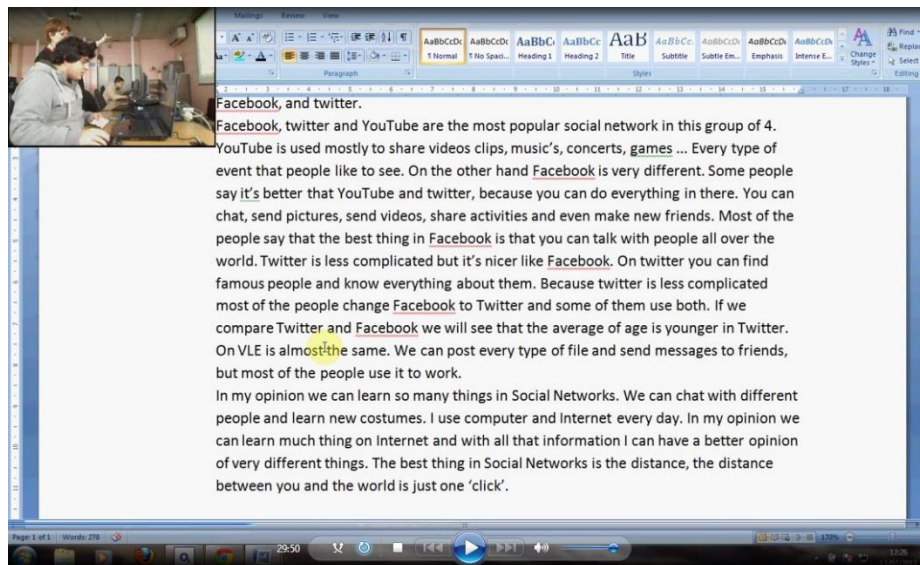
Mailings Review View

AaBbCcDc AaBbCcDc AaBbCc AaBbCc AaB AaBbCc AaBbCcDc AaBbCcDc AaBbCcDc

¶ Normal ¶ No Spaci... Heading 1 Heading 2 Title Subtitle Subtle Em... Emphasis Intense E...

Change Styles

Find Replace Select

Paragraph Styles Editing

Facebook, and twitter.

Facebook, twitter and YouTube are the most popular social network in this group of 4. YouTube is used mostly to share videos clips, music's, concerts, games ... Every type of event that people like to see. On the other hand Facebook is very different. Some people say it's better that YouTube and twitter, because you can do everything in there. You can chat, send pictures, send videos, share activities and even make new friends. Most of the people say that the best thing in Facebook is that you can talk with people all over the world. Twitter is less complicated but it's nicer like Facebook. On twitter you can find famous people and know everything about them. Because twitter is less complicated most of the people change Facebook to Twitter and some of them use both. If we compare Twitter and Facebook we will see that the average of age is younger in Twitter. On VLE is almost the same. We can post every type of file and send messages to friends, but most of the people use it to work.

In my opinion we can learn so many things in Social Networks. We can chat with different people and learn new costumes. I use computer and Internet every day. In my opinion we can learn much thing on Internet and with all that information I can have a better opinion of very different things. The best thing in Social Networks is the distance, the distance between you and the world is just one 'click'.

Page: 1 of 1 Words: 278

29:50

170%

12:26